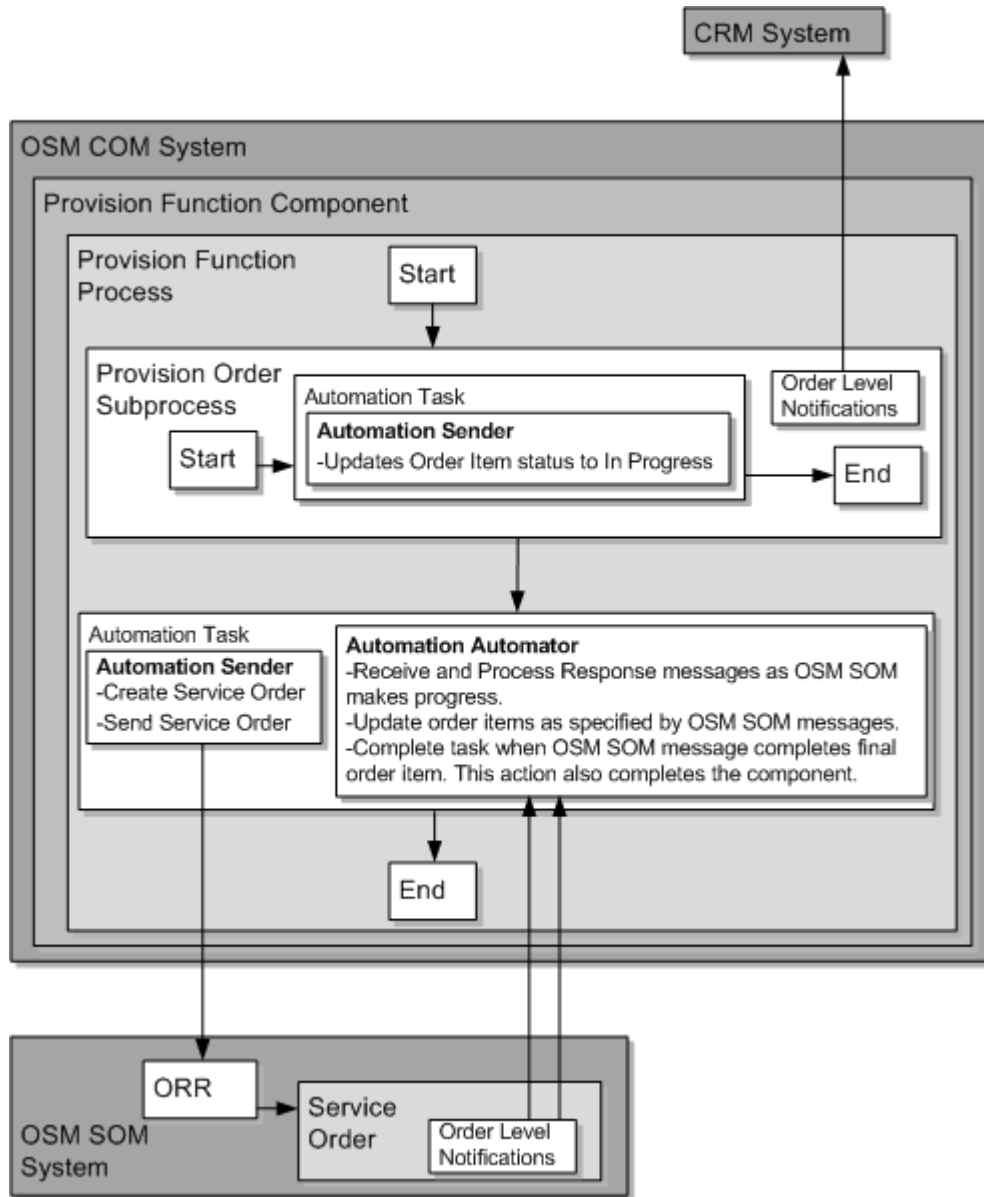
CRM System

OSM COM System

Provision Function Component

Provision Function Process

Start

Provision Order Subprocess

Automation Task

Automation Sender
-Updates Order Item status to In Progress

Order Level Notifications

Start

End

Automation Task

Automation Sender
-Create Service Order
-Send Service Order

Automation Automator
-Receive and Process Response messages as OSM SOM makes progress.
-Update order items as specified by OSM SOM messages.
-Complete task when OSM SOM message completes final order item. This action also completes the component.

End

ORR

Service Order

Order Level Notifications

OSM SOM System